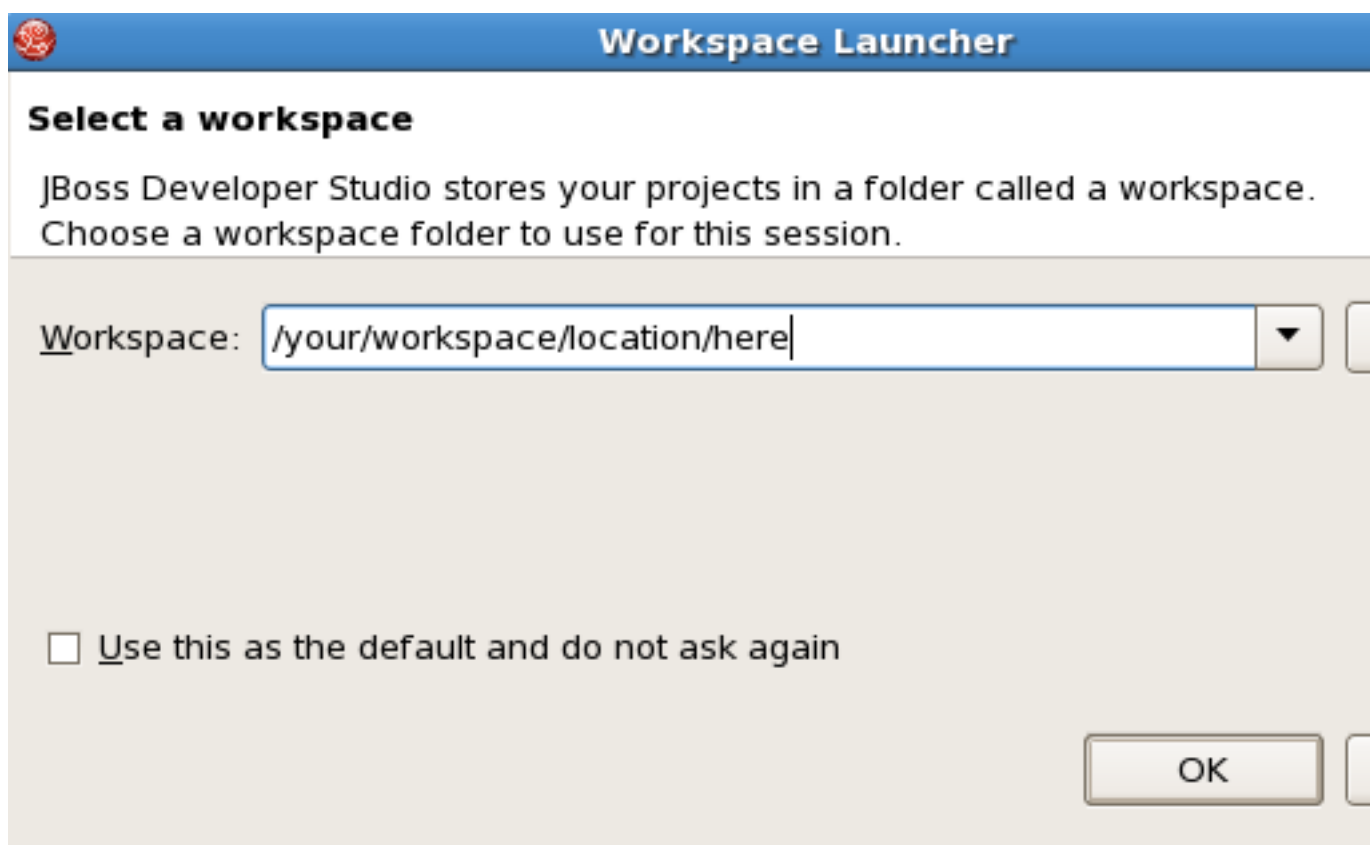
Workspace Launcher

Select a workspace

JBoss Developer Studio stores your projects in a folder called a workspace. Choose a workspace folder to use for this session.

Workspace: /your/workspace/location/here

Use this as the default and do not ask again

OK